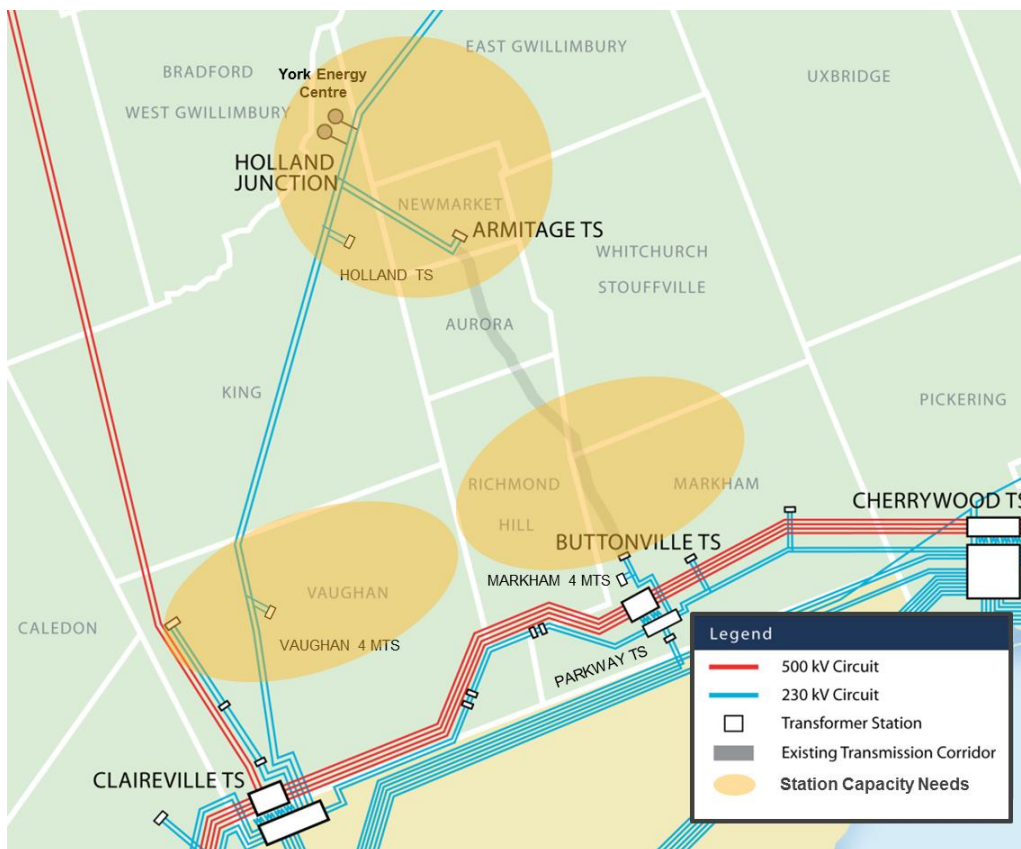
EAST GWILLIMBURY

BRADFORD

York Energy Centre

UXBRIDGE

WEST GWILLIMBURY

HOLLAND JUNCTION

NEWMARKET

ARMITAGE TS

WHITCHURCH

STOUFFVILLE

HOLLAND TS

AURORA

KING

PICKERING

RICHMOND HILL

MARKHAM

CHERRYWOOD TS

BUTTONVILLE TS

MARKHAM 4 MTS

VAUGHAN

CALEDON

VAUGHAN 4 MTS

PARKWAY TS

CLAIREVILLE TS

Legend

500 kV Circuit

230 kV Circuit

Transformer Station

Existing Transmission Corridor

Station Capacity Needs